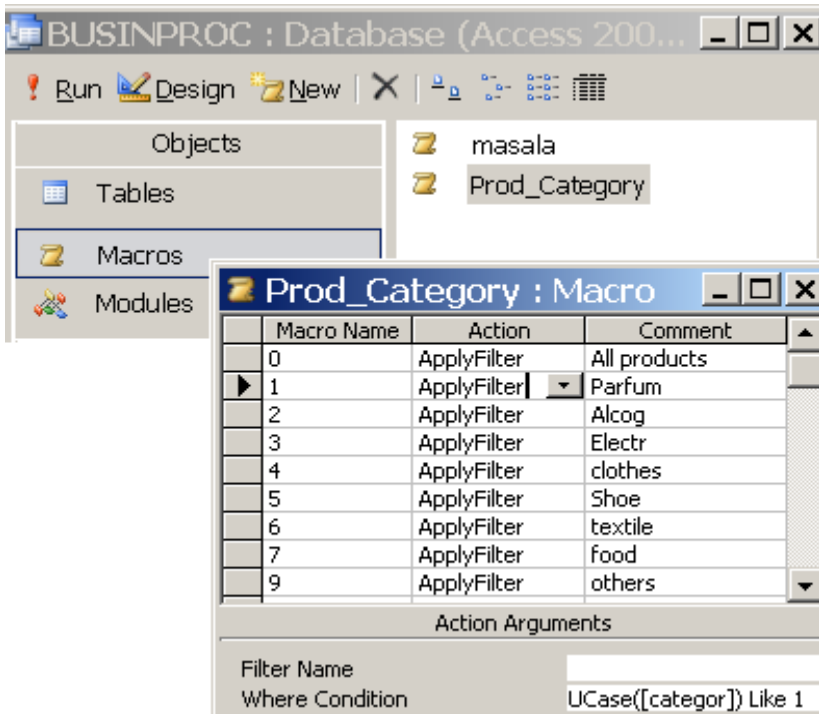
BUSINPROC : Database (Access 200...

Run Design New

Objects

Tables

Macros

Modules

masala

Prod_Category

Prod_Category : Macro

| Macro Name | Action | Comment |
|---|---|---|
| 0 | ApplyFilter | All products |
| 1 | ApplyFilter | Parfum |
| 2 | ApplyFilter | Alcog |
| 3 | ApplyFilter | Electr |
| 4 | ApplyFilter | clothes |
| 5 | ApplyFilter | Shoe |
| 6 | ApplyFilter | textile |
| 7 | ApplyFilter | food |
| 9 | ApplyFilter | others |

Action Arguments

Filter Name

Where Condition UCase([categor]) Like 1